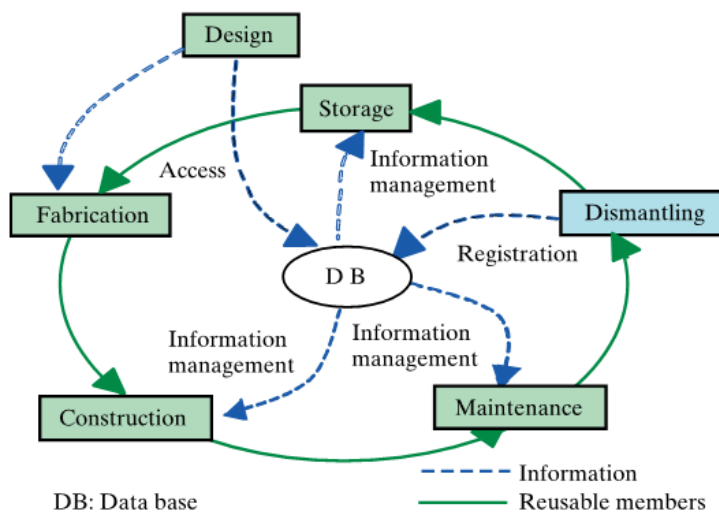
Design

Storage

Access

Information management

Fabrication

Dismantling

D B

Registration

Information management

Information management

Construction

Maintenance

Information

DB: Data base

Reusable members